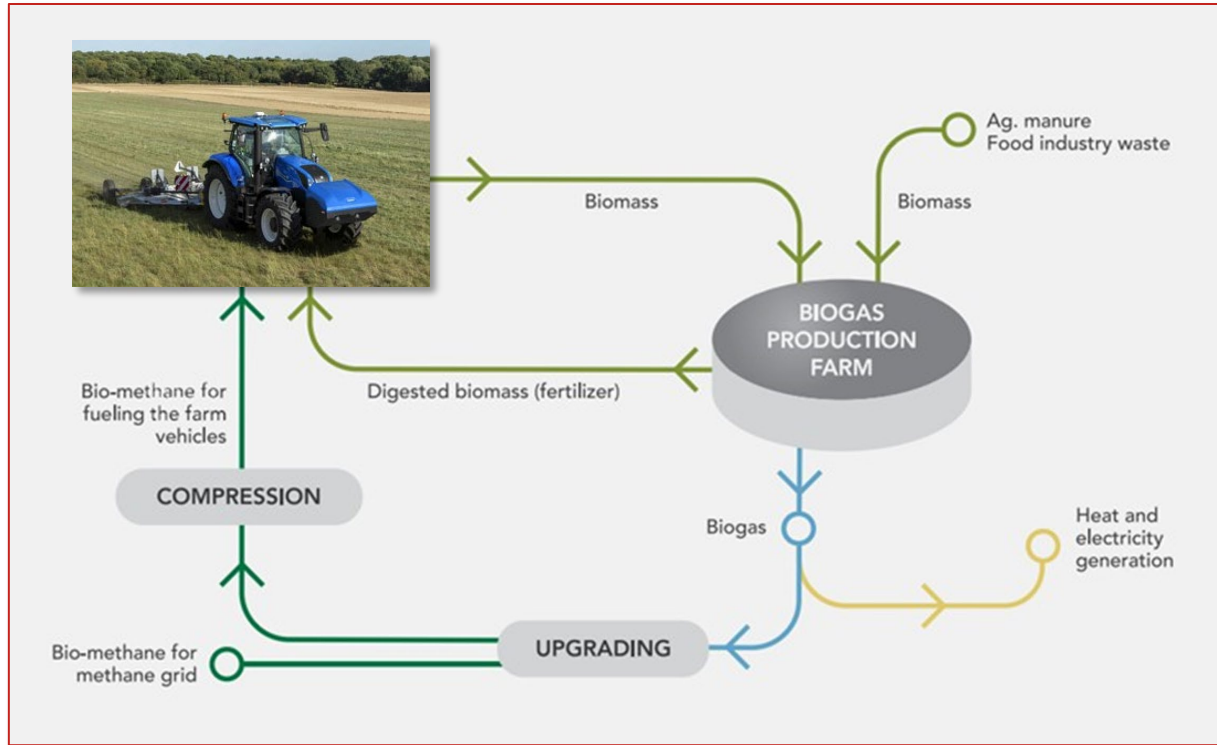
Ag. manure
Food industry waste

Biomass

Biomass

BIOGAS PRODUCTION FARM

Digested biomass (fertilizer)

Bio-methane for fueling the farm vehicles

COMPRESSION

Biogas

Heat and electricity generation

UPGRADING

Bio-methane for methane grid